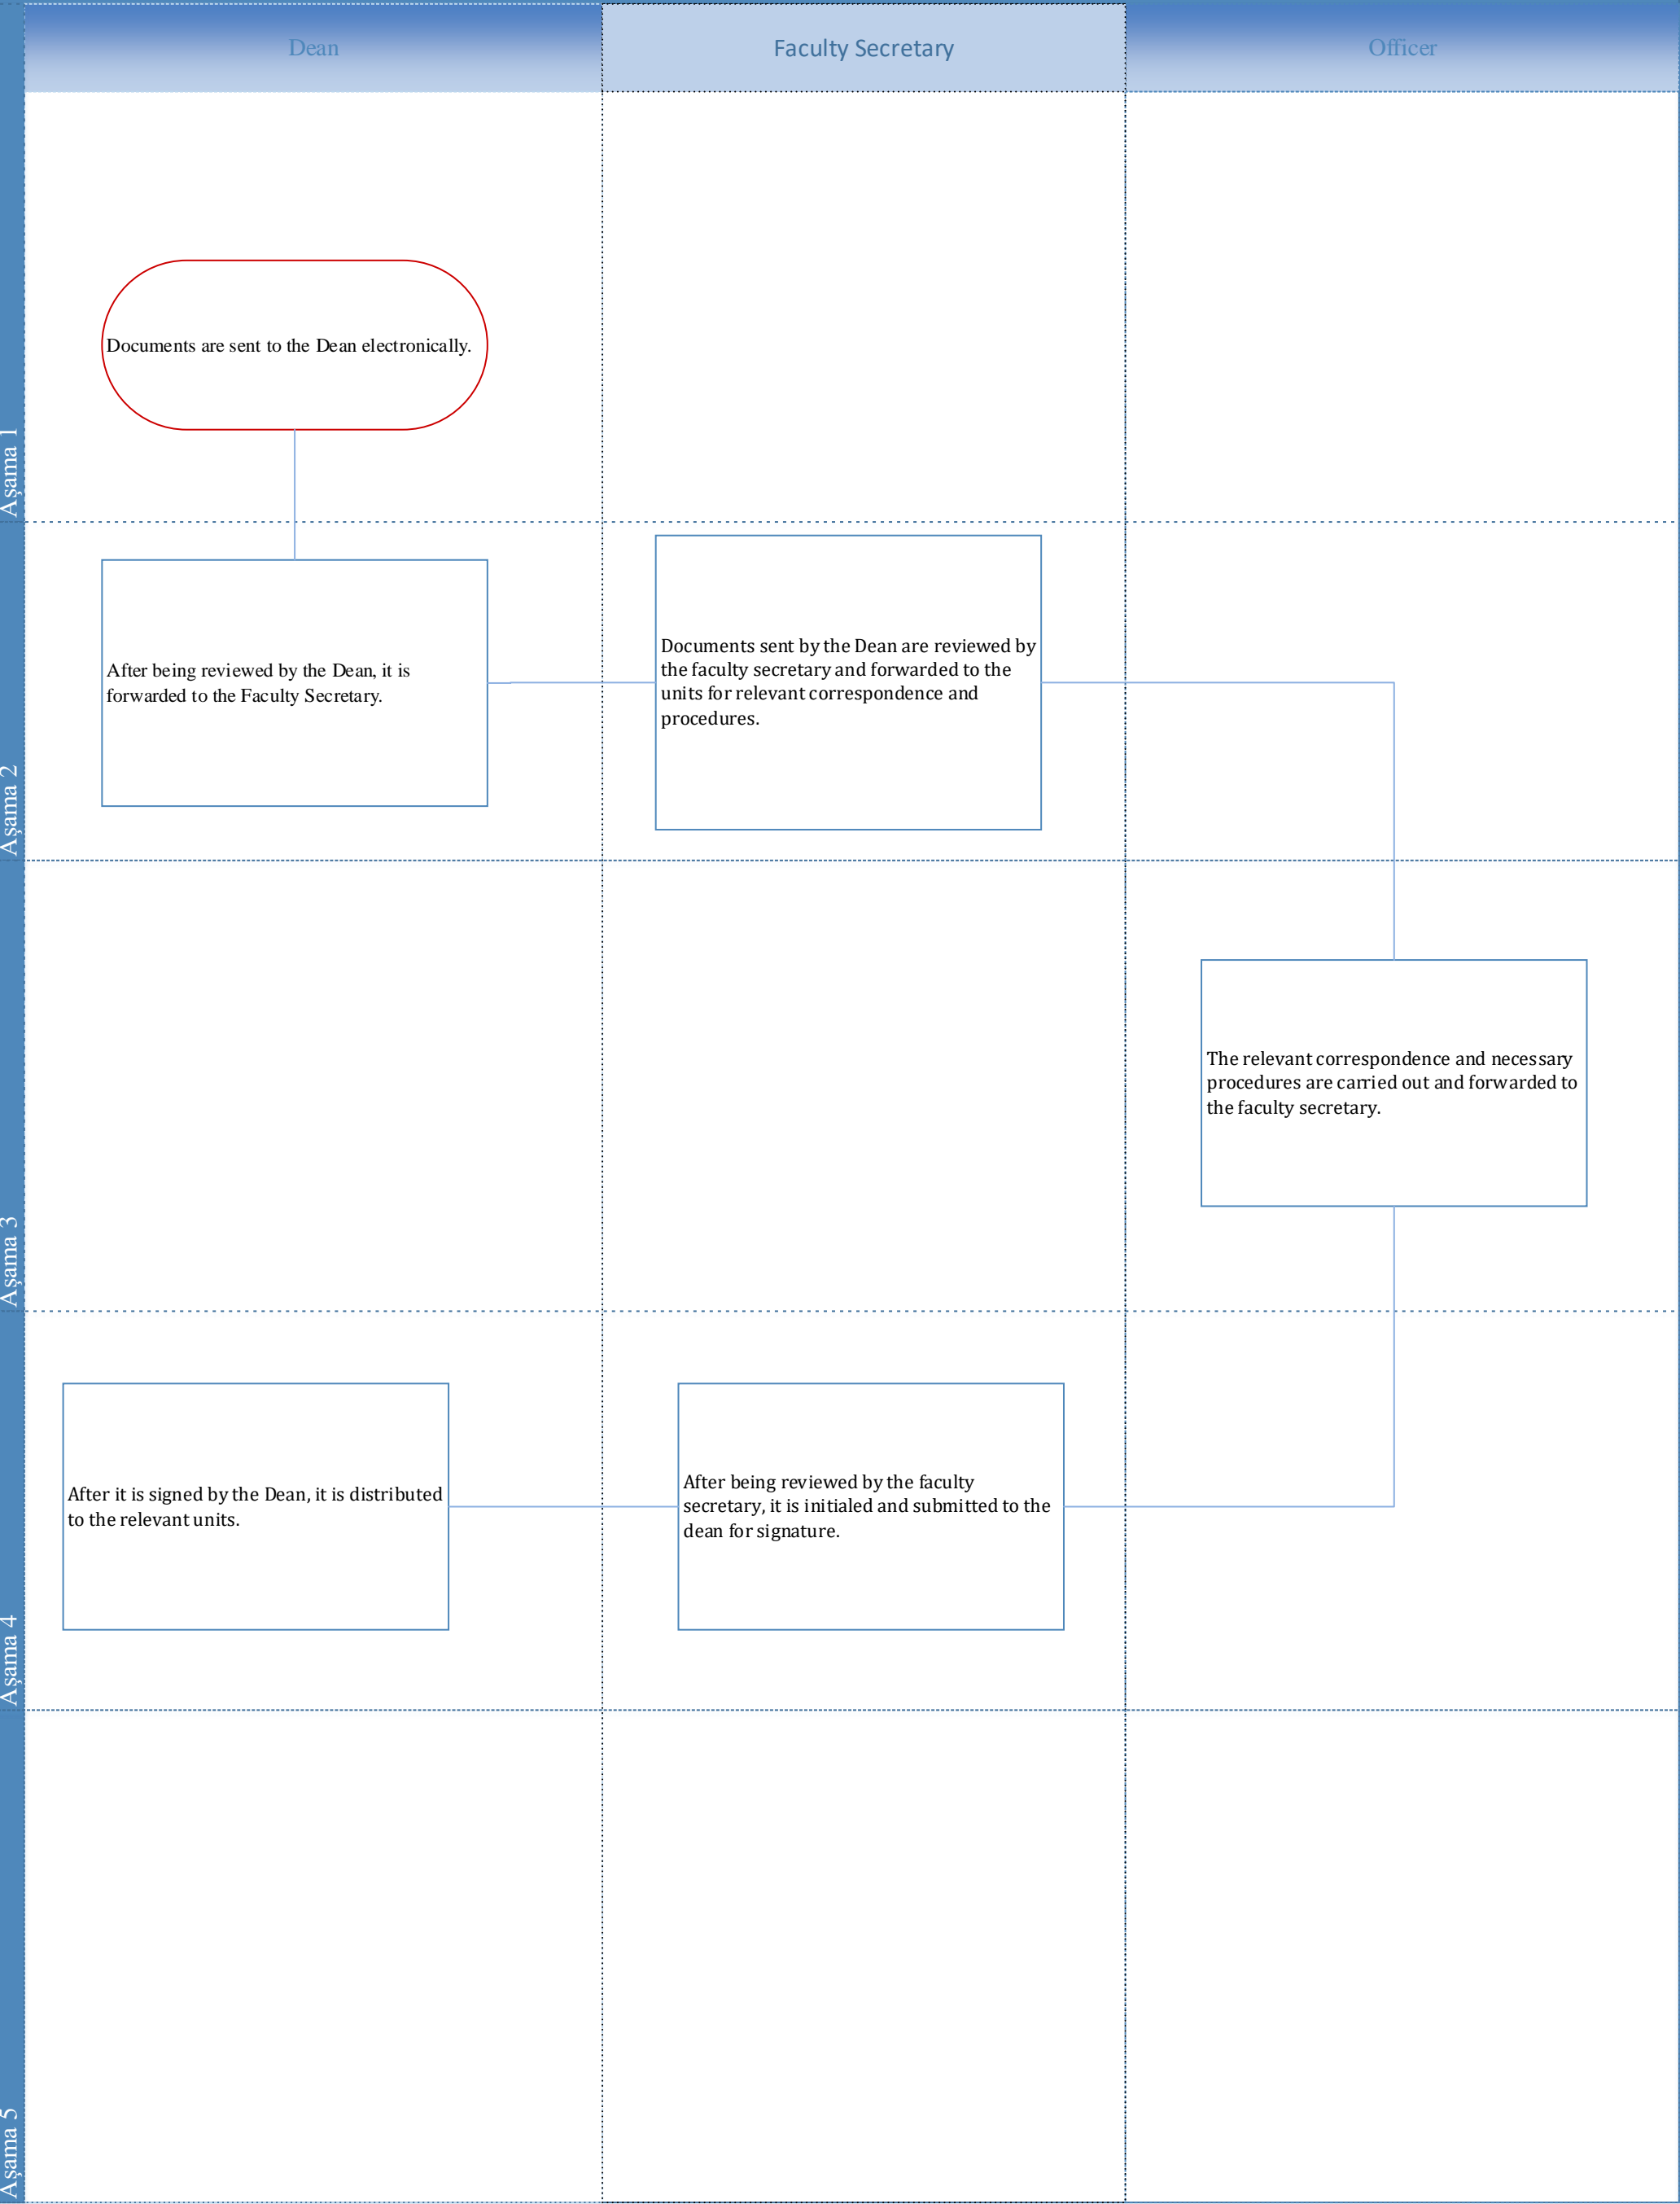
Dean

Faculty Secretary

Officer

Aşama 1

Documents are sent to the Dean electronically.

Aşama 2

After being reviewed by the Dean, it is forwarded to the Faculty Secretary.

Documents sent by the Dean are reviewed by the faculty secretary and forwarded to the units for relevant correspondence and procedures.

Aşama 3

The relevant correspondence and necessary procedures are carried out and forwarded to the faculty secretary.

Aşama 4

After it is signed by the Dean, it is distributed to the relevant units.

After being reviewed by the faculty secretary, it is initialed and submitted to the dean for signature.

Aşama 5